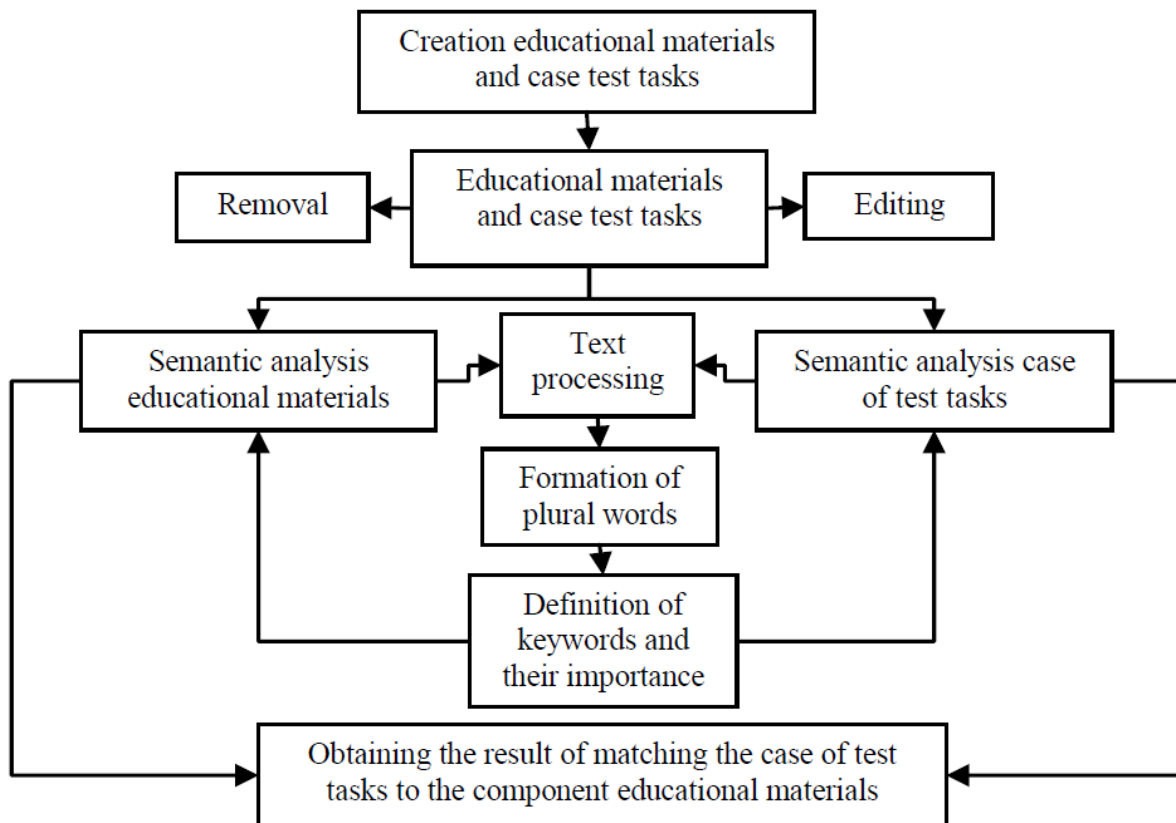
Creation educational materials and case test tasks

Removal

Educational materials and case test tasks

Editing

Semantic analysis educational materials

Text processing

Semantic analysis case of test tasks

Formation of plural words

Definition of keywords and their importance

Obtaining the result of matching the case of test tasks to the component educational materials